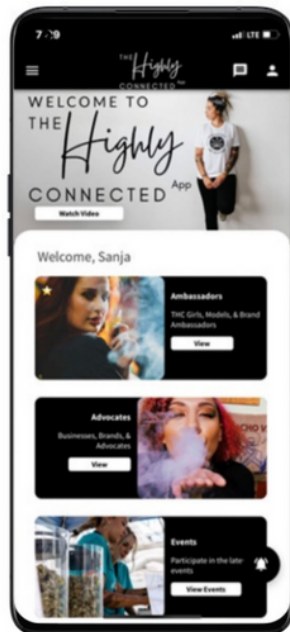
7:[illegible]9

LTE

THE Highly CONNECTED

WELCOME TO THE Highly CONNECTED App

Watch Video

Welcome, Sanja

Ambassadors

THC Girls, Models, & Brand Ambassadors

View

Advocates

Businesses, Brands, & Advocates

View

Events

Participate in the late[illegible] events

View Events